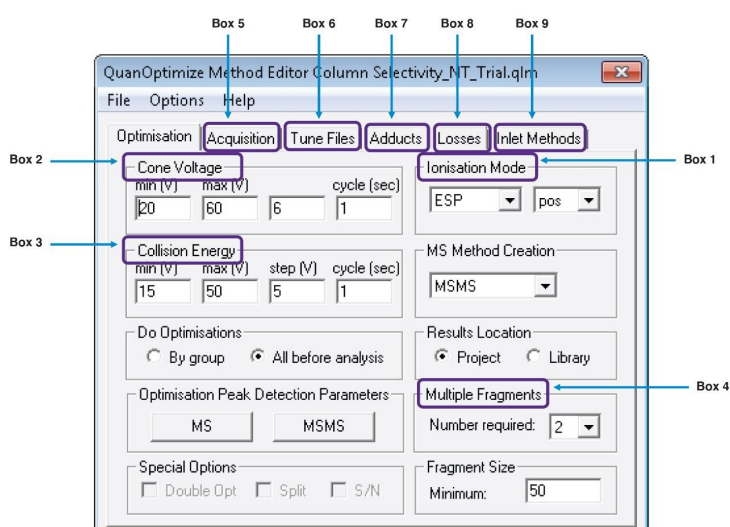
Box 5 Box 6 Box 7 Box 8 Box 9

QuanOptimize Method Editor Column Selectivity_NT_Trial.qlm

File Options Help

Optimisation | Acquisition | Tune Files | Adducts | Losses | Inlet Methods

Box 2

Cone Voltage

min (V) max (V) cycle (sec)

20 60 6 1

Ionisation Mode

Box 1

ESP pos

Box 3

Collision Energy

min (V) max (V) step (V) cycle (sec)

15 50 5 1

MS Method Creation

MSMS

Do Optimisations

By group All before analysis

Results Location

Project Library

Optimisation Peak Detection Parameters

MS MSMS

Multiple Fragments

Box 4

Number required: 2

Special Options

Double Opt Split S/N

Fragment Size

Minimum: 50